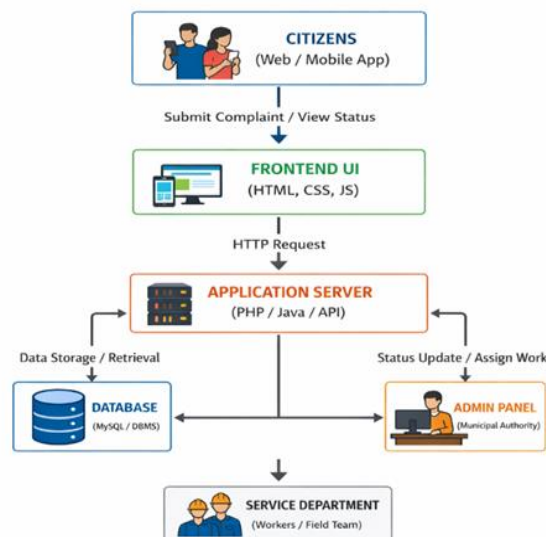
CITIZENS
(Web / Mobile App)

Submit Complaint / View Status

FRONTEND UI
(HTML, CSS, JS)

HTTP Request

APPLICATION SERVER
(PHP / Java / API)

Data Storage / Retrieval

Status Update / Assign Work

DATABASE
(MySQL / DBMS)

ADMIN PANEL
(Municipal Authority)

SERVICE DEPARTMENT
(Workers / Field Team)